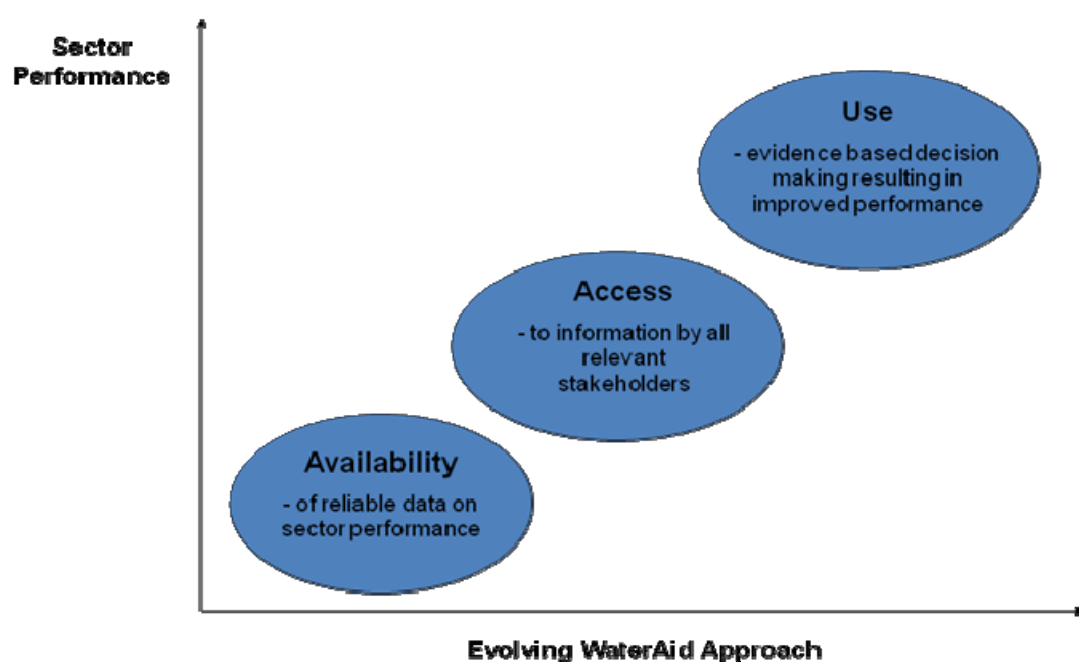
Sector Performance

Use
- evidence based decision making resulting in improved performance

Access
- to information by all relevant stakeholders

Availability
- of reliable data on sector performance

Evolving WaterAid Approach